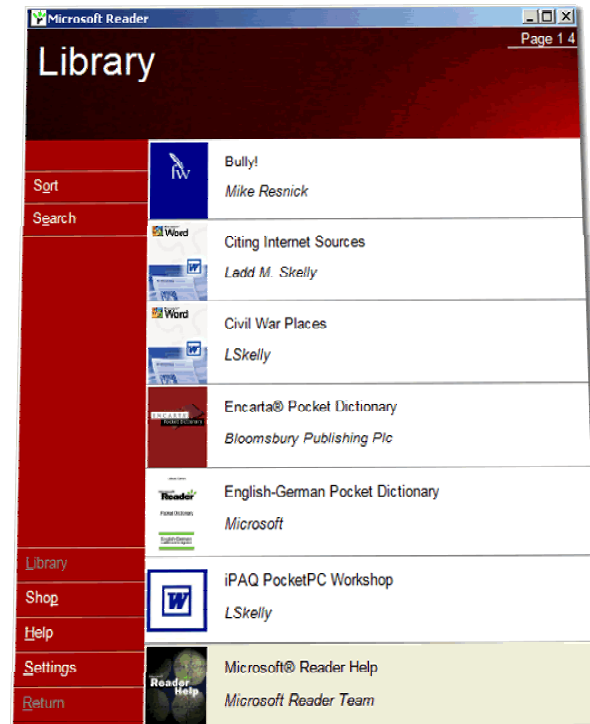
Microsoft Reader

Page 1 4

Library

Sort
Search

Bully!
Mike Resnick

Word
Citing Internet Sources
Ladd M. Skelly

Word
Civil War Places
LSkelly

ENCARTA
Encarta® Pocket Dictionary
Bloomsbury Publishing Plc

Reader
English-German Pocket Dictionary
Microsoft

iPAQ PocketPC Workshop
LSkelly

Reader Help
Microsoft® Reader Help
Microsoft Reader Team

Library
Shop
Help
Settings
Return